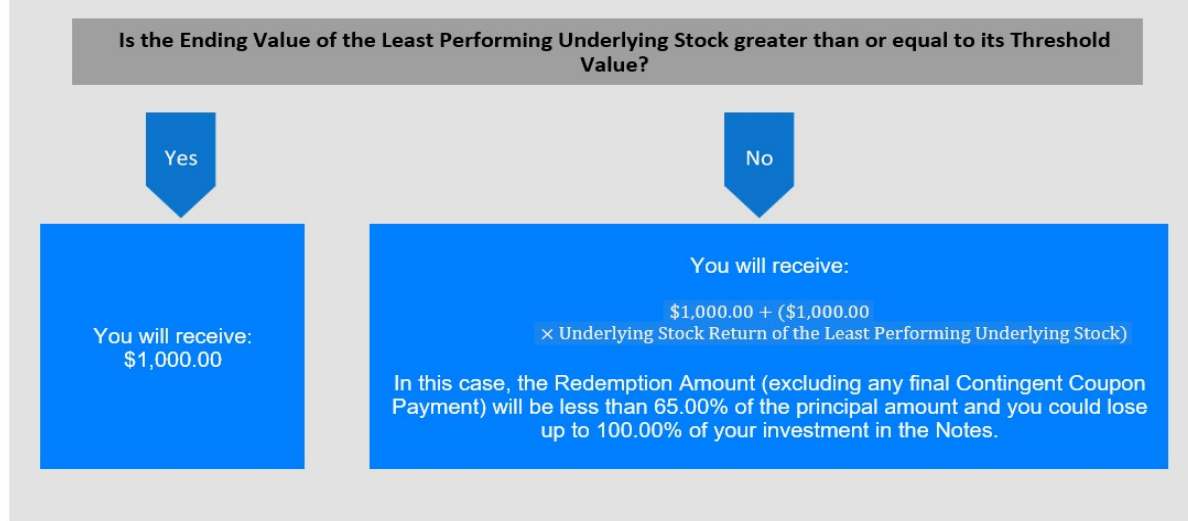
Is the Ending Value of the Least Performing Underlying Stock greater than or equal to its Threshold Value?

Yes

No

You will receive: $1,000.00

You will receive:

$\$1{,}000.00 + (\$1{,}000.00 \times \text{Underlying Stock Return of the Least Performing Underlying Stock})$

In this case, the Redemption Amount (excluding any final Contingent Coupon Payment) will be less than 65.00% of the principal amount and you could lose up to 100.00% of your investment in the Notes.